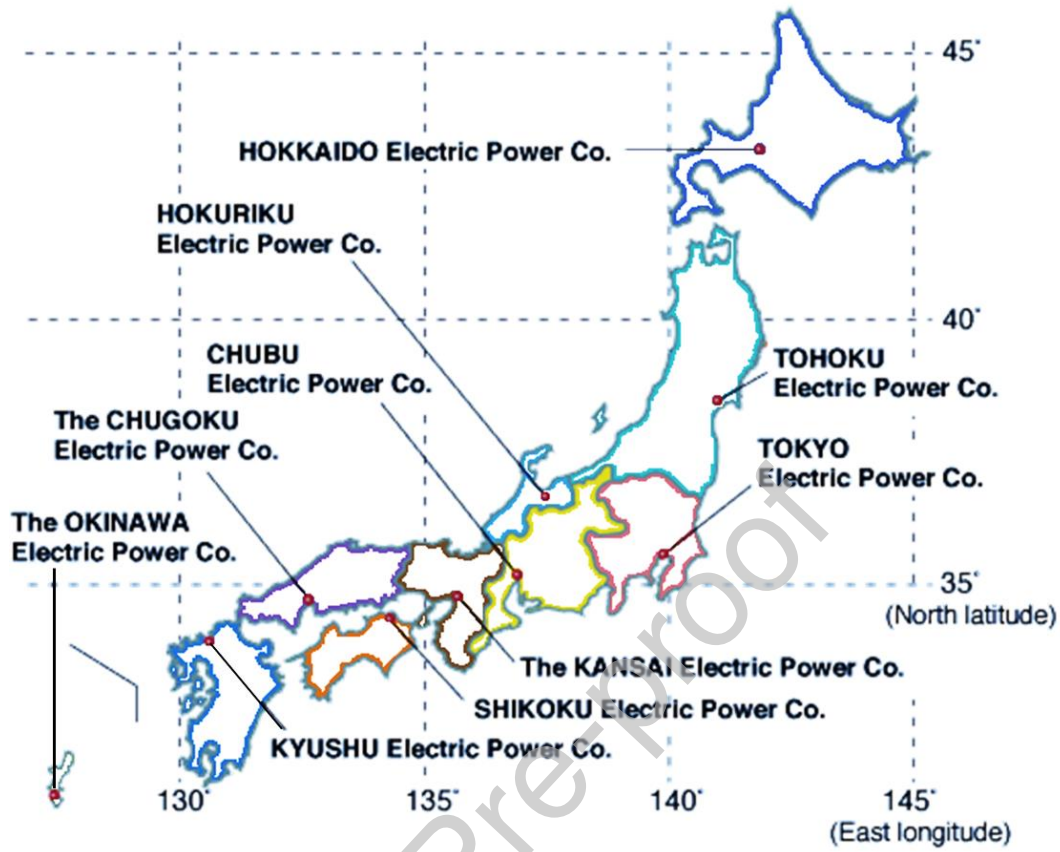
45˚
HOKKAIDO Electric Power Co.
HOKURIKU Electric Power Co.
40˚
CHUBU Electric Power Co.
TOHOKU Electric Power Co.
The CHUGOKU Electric Power Co.
TOKYO Electric Power Co.
The OKINAWA Electric Power Co.
35˚
(North latitude)
The KANSAI Electric Power Co.
SHIKOKU Electric Power Co.
KYUSHU Electric Power Co.
130˚
135˚
140˚
145˚
(East longitude)
Pre-proof